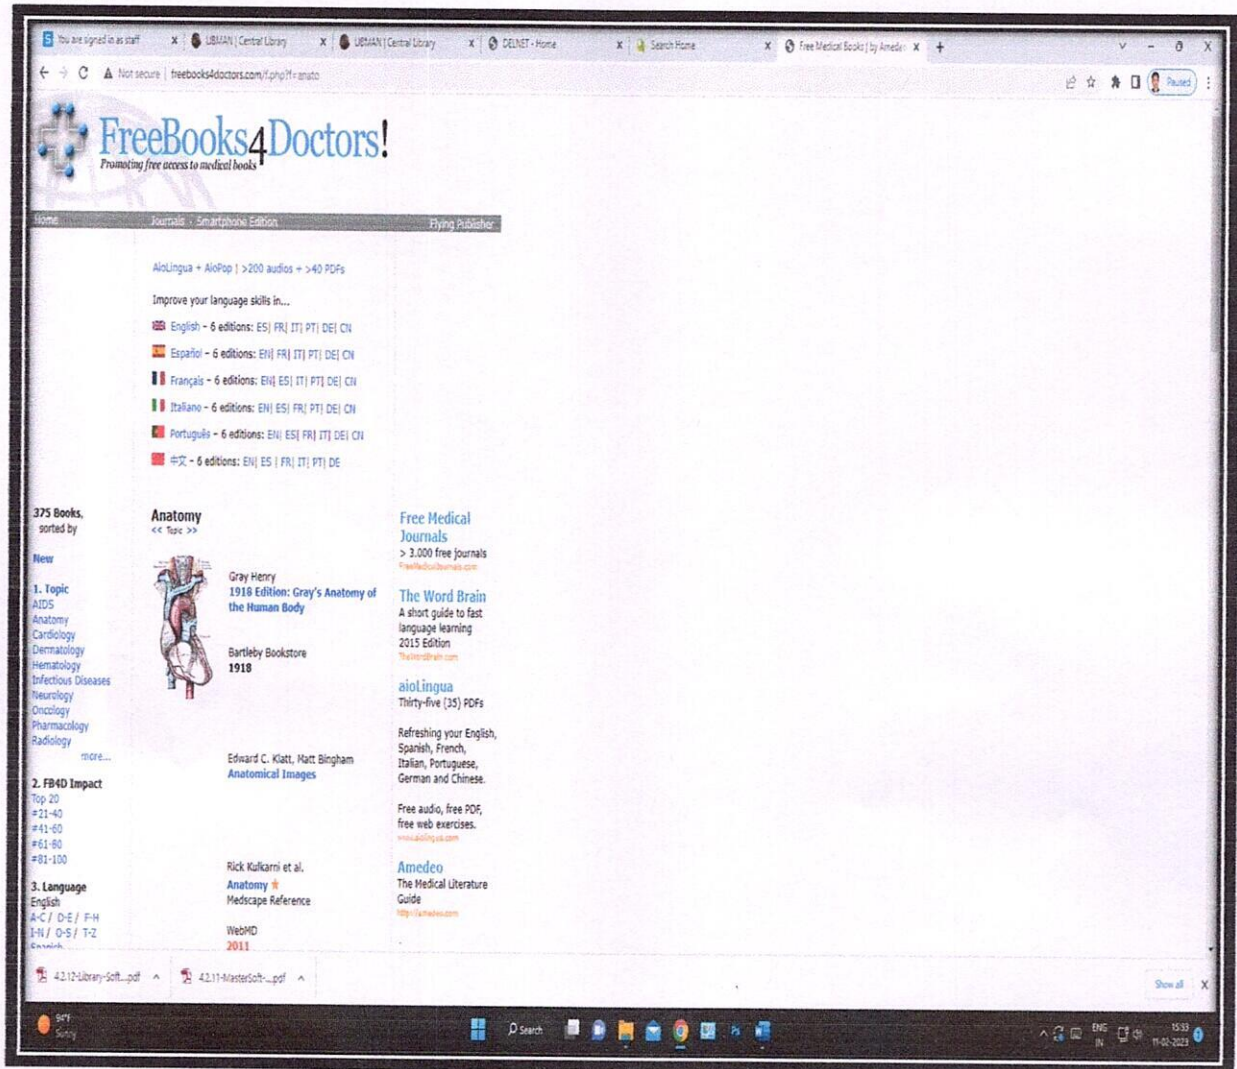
You are signed in as staff | UBMAN | Central Library | UBMAN | Central Library | DELNET - Home | Search Home | Free Medical Books | by Amedeo

Not secure | freebooks4doctors.com/f.php?f=anato

Paused

FreeBooks4Doctors!
Promoting free access to medical books

Home | Journals · Smartphone Edition | Flying Publisher

AloLingua + AloPop | >200 audios + >40 PDFs

Improve your language skills in...

English - 6 editions: ES| FR| IT| PT| DE| CN
Español - 6 editions: EN| FR| IT| PT| DE| CN
Français - 6 editions: EN| ES| IT| PT| DE| CN
Italiano - 6 editions: EN| ES| FR| PT| DE| CN
Português - 6 editions: EN| ES| FR| IT| DE| CN
中文 - 6 editions: EN| ES | FR| IT| PT| DE

375 Books, sorted by

New

1. Topic
AIDS
Anatomy
Cardiology
Dermatology
Hematology
Infectious Diseases
Neurology
Oncology
Pharmacology
Radiology
more...

2. FB4D Impact
Top 20
#21-40
#41-60
#61-80
#81-100

3. Language
English
A-C / D-E / F-H
I-N / O-S / T-Z
Spanish

Anatomy
<< Topic >>

Gray Henry
1918 Edition: Gray's Anatomy of the Human Body
Bartleby Bookstore
1918

Edward C. Klatt, Matt Bingham
Anatomical Images

Rick Kulkarni et al.
Anatomy
Medscape Reference
WebMD
2011

Free Medical Journals
> 3.000 free journals
FreeMedicalJournals.com

The Word Brain
A short guide to fast language learning
2015 Edition
TheWordBrain.com

aioLingua
Thirty-five (35) PDFs

Refreshing your English, Spanish, French, Italian, Portuguese, German and Chinese.

Free audio, free PDF, free web exercises.
www.aiolingua.com

Amedeo
The Medical Literature Guide
http://amedeo.com

4.2.12-Library-Soft....pdf | 4.2.11-MasterSoft-....pdf | Show all

84°F Sunny | Search | ENG IN | 15:53 11-02-2023